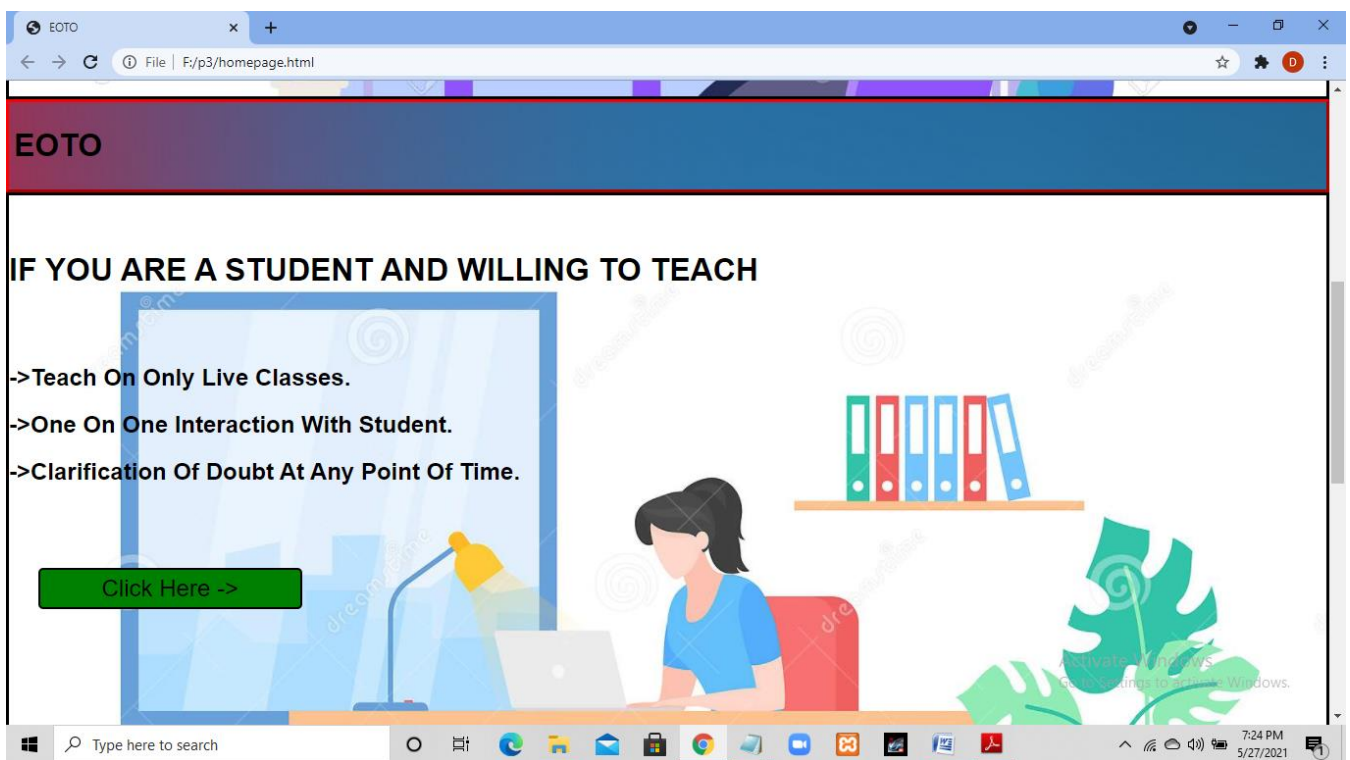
EOTO

File | F:/p3/homepage.html

EOTO

IF YOU ARE A STUDENT AND WILLING TO TEACH

->Teach On Only Live Classes.

->One On One Interaction With Student.

->Clarification Of Doubt At Any Point Of Time.

Click Here ->

Activate Windows
Go to Settings to activate Windows.

Type here to search

7:24 PM
5/27/2021